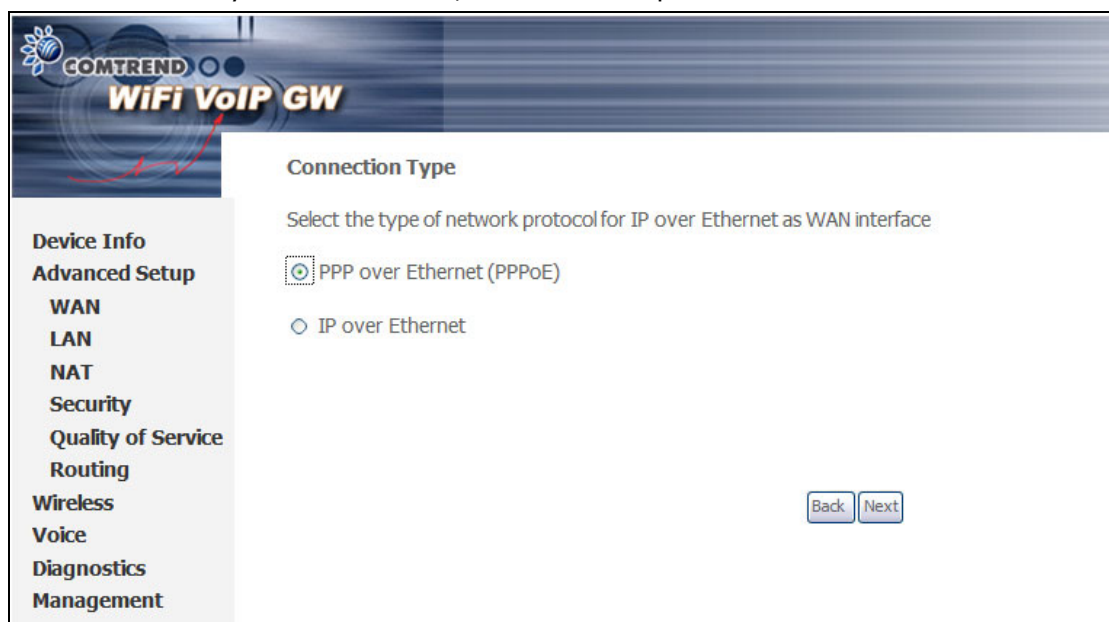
COMTREND
WiFi VoIP GW

Device Info
Advanced Setup
WAN
LAN
NAT
Security
Quality of Service
Routing
Wireless
Voice
Diagnostics
Management

Connection Type

Select the type of network protocol for IP over Ethernet as WAN interface

PPP over Ethernet (PPPoE)

IP over Ethernet

Back Next